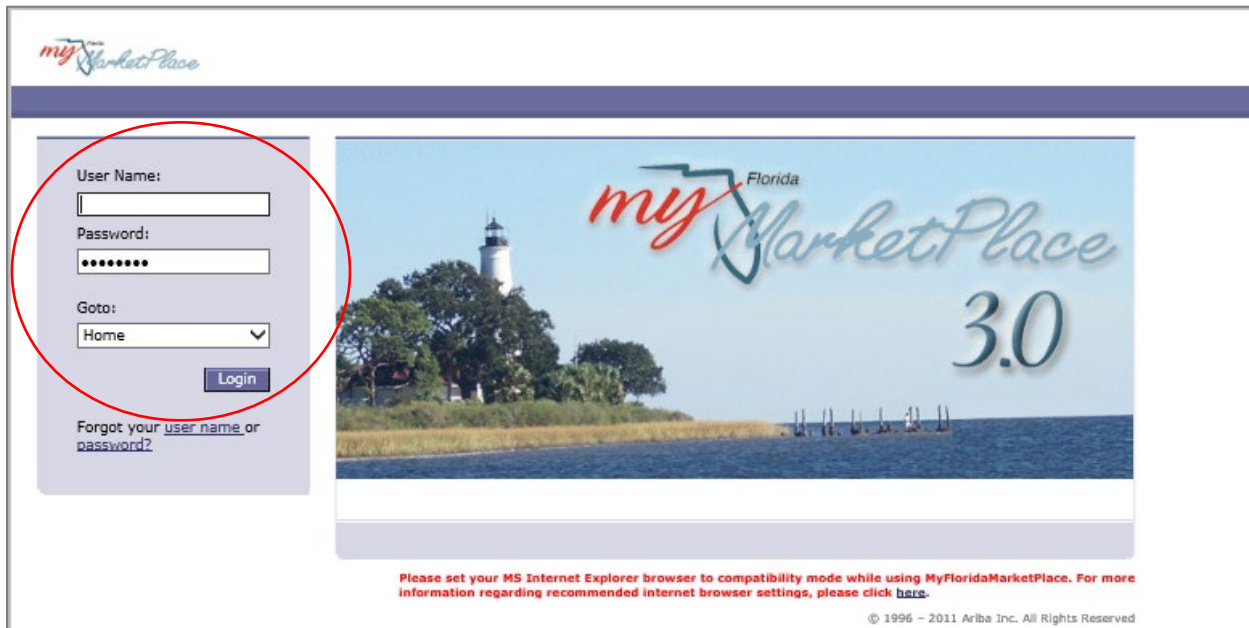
my Florida MarketPlace

User Name:

Password:

••••••••

Goto:

Home

Login

Forgot your user name or password?

my Florida MarketPlace 3.0

Please set your MS Internet Explorer browser to compatibility mode while using MyFloridaMarketPlace. For more information regarding recommended internet browser settings, please click here.

© 1996 – 2011 Ariba Inc. All Rights Reserved